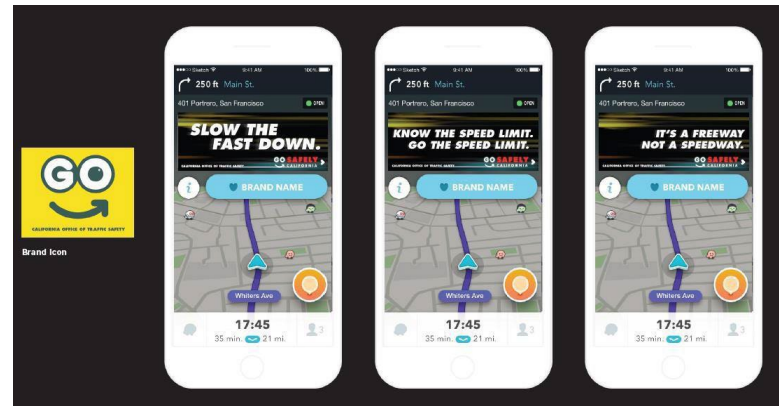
GO
CALIFORNIA OFFICE OF TRAFFIC SAFETY

Brand Icon

Sketch 9:41 AM 100%
250 ft Main St.
401 Portrero, San Francisco OPEN
SLOW THE FAST DOWN.
CALIFORNIA OFFICE OF TRAFFIC SAFETY GO SAFELY CALIFORNIA
i BRAND NAME
Whiters Ave
17:45
35 min. 21 mi.

Sketch 9:41 AM 100%
250 ft Main St.
401 Portrero, San Francisco OPEN
KNOW THE SPEED LIMIT. GO THE SPEED LIMIT.
CALIFORNIA OFFICE OF TRAFFIC SAFETY GO SAFELY CALIFORNIA
i BRAND NAME
Whiters Ave
17:45
35 min. 21 mi.

Sketch 9:41 AM 100%
250 ft Main St.
401 Portrero, San Francisco OPEN
IT'S A FREEWAY NOT A SPEEDWAY.
CALIFORNIA OFFICE OF TRAFFIC SAFETY GO SAFELY CALIFORNIA
i BRAND NAME
Whiters Ave
17:45
35 min. 21 mi.